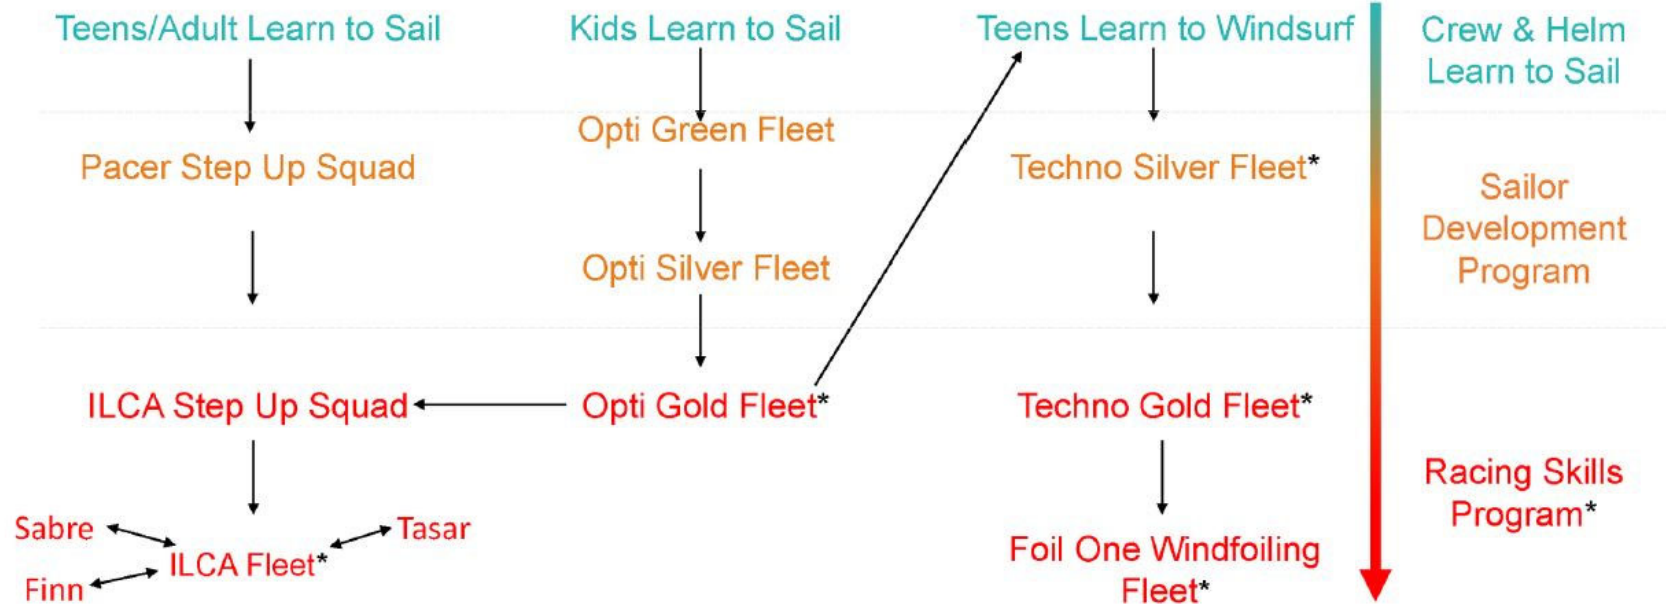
Teens/Adult Learn to Sail

Kids Learn to Sail

Teens Learn to Windsurf

Crew & Helm Learn to Sail

Opti Green Fleet

Pacer Step Up Squad

Techno Silver Fleet*

Sailor Development Program

Opti Silver Fleet

ILCA Step Up Squad

Opti Gold Fleet*

Techno Gold Fleet*

Racing Skills Program*

Sabre

Tasar

ILCA Fleet*

Finn

Foil One Windfoiling Fleet*